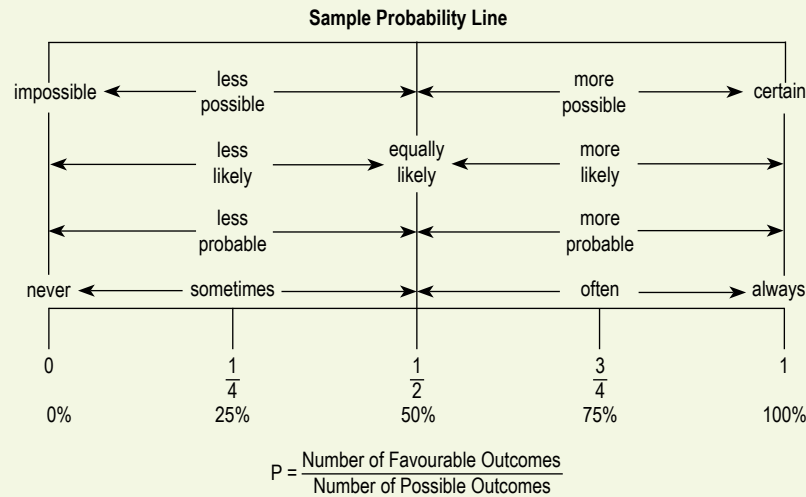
Sample Probability Line

impossible less possible more possible certain

less likely equally likely more likely

less probable more probable

never sometimes often always

0 $\frac{1}{4}$ $\frac{1}{2}$ $\frac{3}{4}$ 1

0% 25% 50% 75% 100%

$P = \frac{\text{Number of Favourable Outcomes}}{\text{Number of Possible Outcomes}}$